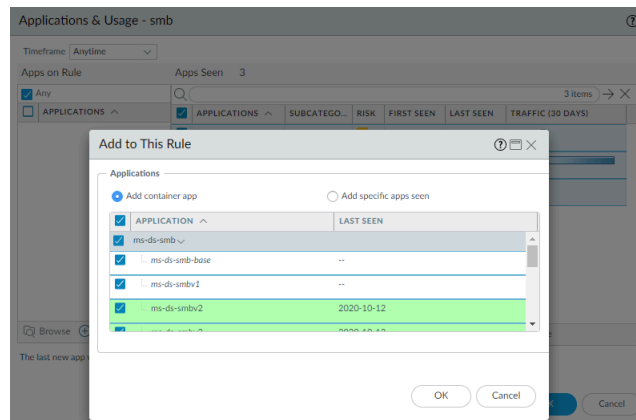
Applications & Usage - smb

Timeframe Anytime

Apps on Rule

Apps Seen 3

Any

APPLICATIONS

3 items

APPLICATIONS | SUBCATEGO... | RISK | FIRST SEEN | LAST SEEN | TRAFFIC (30 DAYS)

Add to This Rule

Applications

Add container app

Add specific apps seen

| APPLICATION | LAST SEEN |
|---|---|
| ms-ds-smb | |
| ms-ds-smb-base | -- |
| ms-ds-smbv1 | -- |
| ms-ds-smbv2 | 2020-10-12 |
| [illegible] | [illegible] |

Browse

The last new app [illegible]

OK

Cancel

Cancel